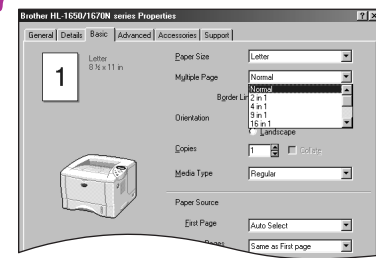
Brother HL-1650/1670N series Properties

? X

General | Details | Basic | Advanced | Accessories | Support

1

Letter
8 ½ x 11 in

Paper Size
Letter

Multiple Page
Normal

Normal
2 in 1
4 in 1
9 in 1
16 in 1

Border Li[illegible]

Orientation

Landscape

Copies
1

Collate

Media Type
Regular

Paper Source

First Page
Auto Select

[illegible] Pages
Same as First page